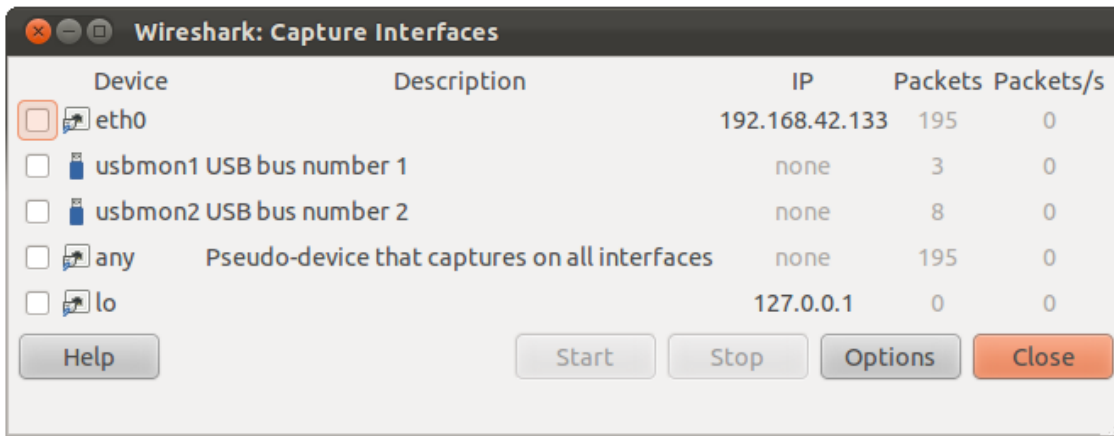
Wireshark: Capture Interfaces

| Device | Description | IP | Packets | Packets/s |
|---|---|---|---|---|
| eth0 | | 192.168.42.133 | 195 | 0 |
| usbmon1 | USB bus number 1 | none | 3 | 0 |
| usbmon2 | USB bus number 2 | none | 8 | 0 |
| any | Pseudo-device that captures on all interfaces | none | 195 | 0 |
| lo | | 127.0.0.1 | 0 | 0 |

Help Start Stop Options Close